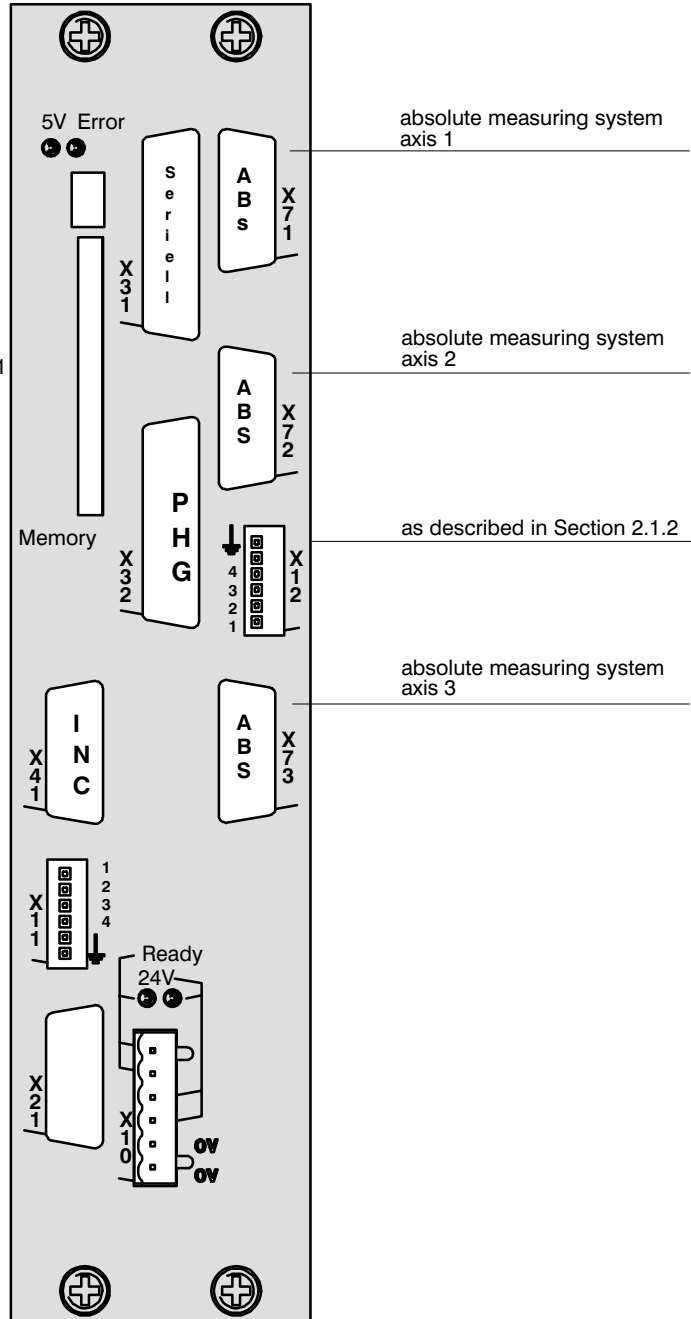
5V Error

Seriell

X31

ABs

X71

absolute measuring system axis 1

ABS

X72

absolute measuring system axis 2

Memory

PHG

X32

4
3
2
1

X12

as described in Section 2.1.2

INC

X41

ABS

X73

absolute measuring system axis 3

1
2
3
4

X11

Ready
24V

X21

X10

0V
0V